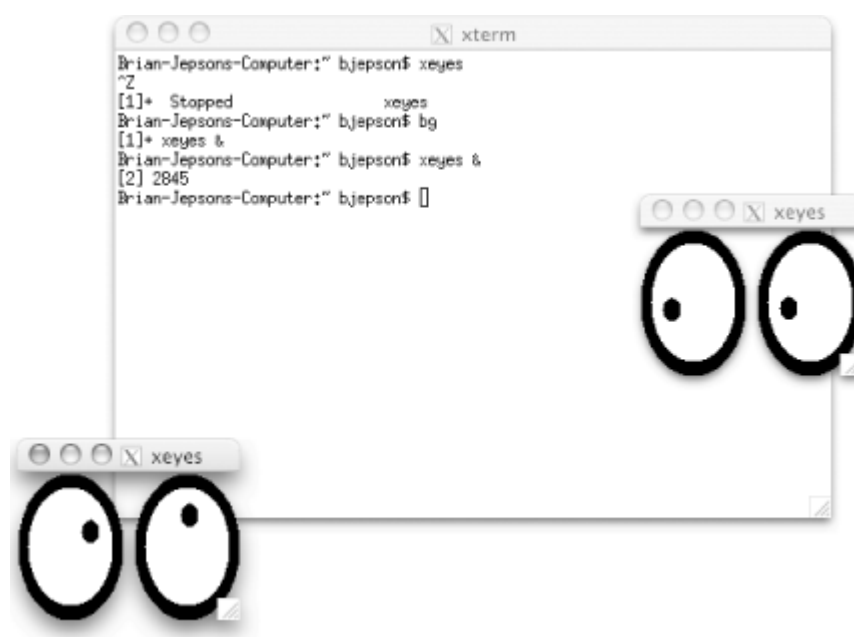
xterm

Brian-Jepsons-Computer:~ bjepson$ xeyes
^Z
[1]+ Stopped xeyes
Brian-Jepsons-Computer:~ bjepson$ bg
[1]+ xeyes &
Brian-Jepsons-Computer:~ bjepson$ xeyes &
[2] 2845
Brian-Jepsons-Computer:~ bjepson$

xeyes

xeyes